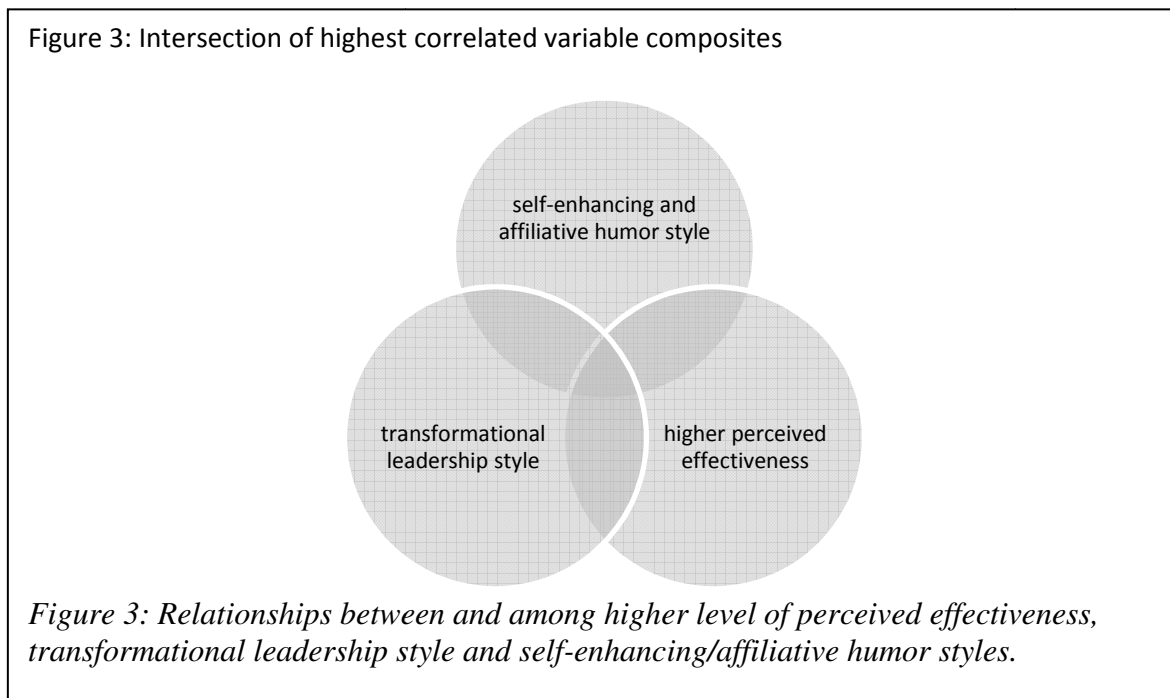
Figure 3: Intersection of highest correlated variable composites

self-enhancing and affiliative humor style

transformational leadership style

higher perceived effectiveness

*Figure 3: Relationships between and among higher level of perceived effectiveness, transformational leadership style and self-enhancing/affiliative humor styles.*